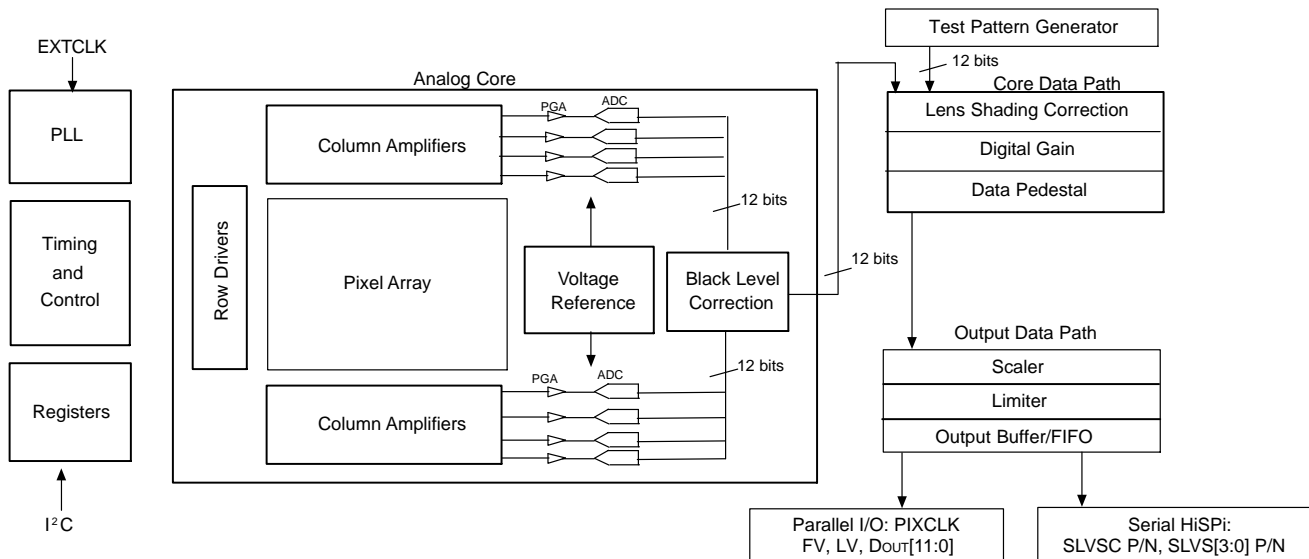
EXTCLK

PLL

Timing and Control

Registers

$I^2C$

Analog Core

Row Drivers

Column Amplifiers

PGA

ADC

Pixel Array

Voltage Reference

Black Level Correction

12 bits

12 bits

PGA

ADC

Column Amplifiers

12 bits

Test Pattern Generator

12 bits

Core Data Path

Lens Shading Correction

Digital Gain

Data Pedestal

Output Data Path

Scaler

Limiter

Output Buffer/FIFO

Parallel I/O: PIXCLK FV, LV, $D_{OUT}[11:0]$

Serial HiSPi: SLVSC P/N, SLVS[3:0] P/N